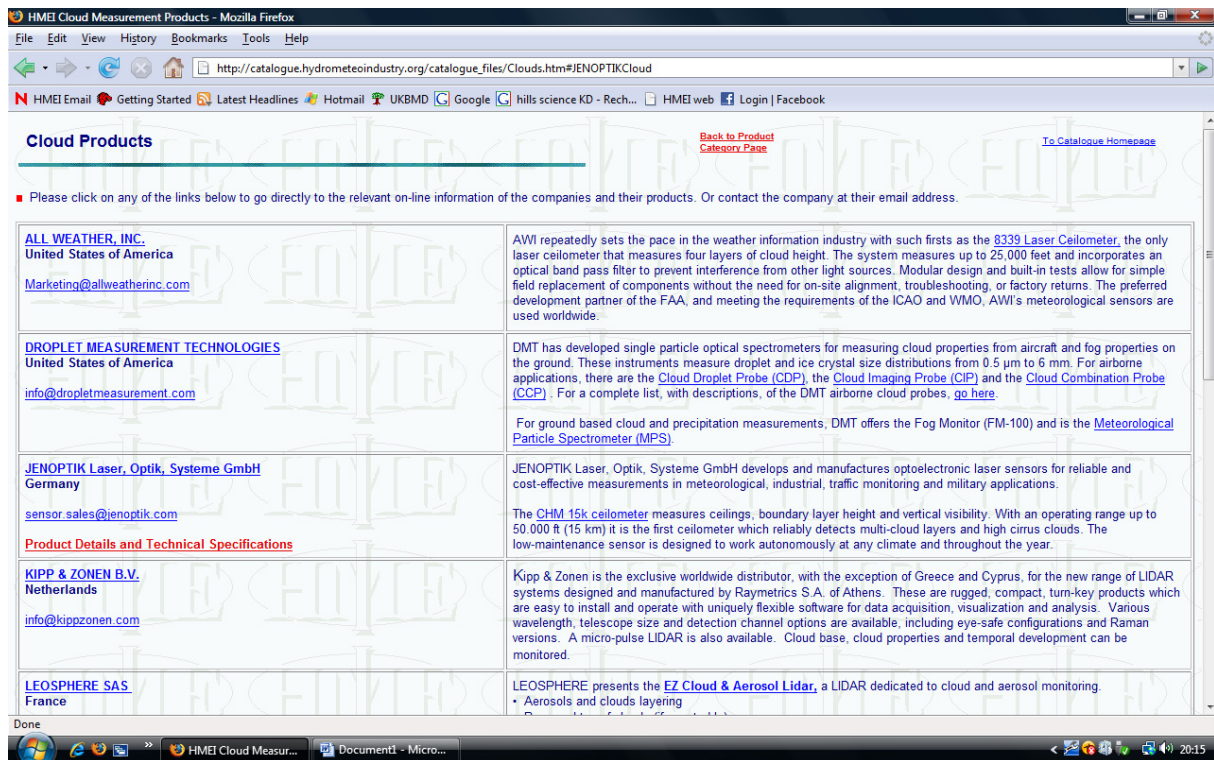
HMEI Cloud Measurement Products - Mozilla Firefox

File Edit View History Bookmarks Tools Help

http://catalogue.hydrometeoindustry.org/catalogue_files/Clouds.htm#JENOPTIKCloud

HMEI Email Getting Started Latest Headlines Hotmail UKBMD Google hills science KD - Rech... HMEI web Login | Facebook

Cloud Products

Back to Product Category Page

To Catalogue Homepage

Please click on any of the links below to go directly to the relevant on-line information of the companies and their products. Or contact the company at their email address.

| | |
|---|---|
| ALL WEATHER, INC. United States of America Marketing@allweatherinc.com | AWI repeatedly sets the pace in the weather information industry with such firsts as the 8339 Laser Ceilometer, the only laser ceilometer that measures four layers of cloud height. The system measures up to 25,000 feet and incorporates an optical band pass filter to prevent interference from other light sources. Modular design and built-in tests allow for simple field replacement of components without the need for on-site alignment, troubleshooting, or factory returns. The preferred development partner of the FAA, and meeting the requirements of the ICAO and WMO, AWI's meteorological sensors are used worldwide. |
| DROPLET MEASUREMENT TECHNOLOGIES United States of America info@dropletmeasurement.com | DMT has developed single particle optical spectrometers for measuring cloud properties from aircraft and fog properties on the ground. These instruments measure droplet and ice crystal size distributions from 0.5 µm to 6 mm. For airborne applications, there are the Cloud Droplet Probe (CDP), the Cloud Imaging Probe (CIP) and the Cloud Combination Probe (CCP) . For a complete list, with descriptions, of the DMT airborne cloud probes, go here. For ground based cloud and precipitation measurements, DMT offers the Fog Monitor (FM-100) and is the Meteorological Particle Spectrometer (MPS). |
| JENOPTIK Laser, Optik, Systeme GmbH Germany sensor.sales@jenoptik.com Product Details and Technical Specifications | JENOPTIK Laser, Optik, Systeme GmbH develops and manufactures optoelectronic laser sensors for reliable and cost-effective measurements in meteorological, industrial, traffic monitoring and military applications. The CHM 15k ceilometer measures ceilings, boundary layer height and vertical visibility. With an operating range up to 50.000 ft (15 km) it is the first ceilometer which reliably detects multi-cloud layers and high cirrus clouds. The low-maintenance sensor is designed to work autonomously at any climate and throughout the year. |
| KIPP & ZONEN B.V. Netherlands info@kippzonen.com | Kipp & Zonen is the exclusive worldwide distributor, with the exception of Greece and Cyprus, for the new range of LIDAR systems designed and manufactured by Raymetrics S.A. of Athens. These are rugged, compact, turn-key products which are easy to install and operate with uniquely flexible software for data acquisition, visualization and analysis. Various wavelength, telescope size and detection channel options are available, including eye-safe configurations and Raman versions. A micro-pulse LIDAR is also available. Cloud base, cloud properties and temporal development can be monitored. |
| LEOSPHERE SAS France | LEOSPHERE presents the EZ Cloud & Aerosol Lidar, a LIDAR dedicated to cloud and aerosol monitoring. • Aerosols and clouds layering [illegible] |

Done

HMEI Cloud Measur... Document1 - Micro... 20:15